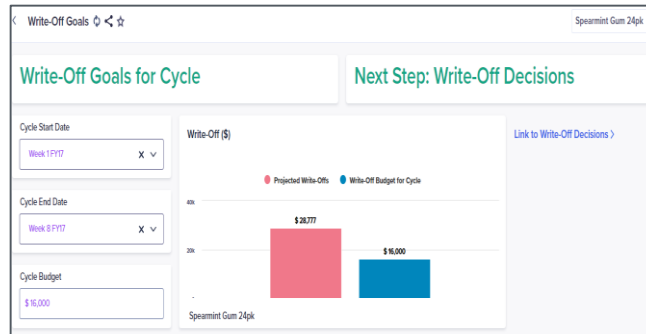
Write-Off Goals

Spearmint Gum 24pk

Write-Off Goals for Cycle

Next Step: Write-Off Decisions

Cycle Start Date

Week 1 FY17

Cycle End Date

Week 8 FY17

Cycle Budget

$ 16,000

Write-Off ($)

Projected Write-Offs

Write-Off Budget for Cycle

40k

20k

$ 28,777

$ 16,000

Spearmint Gum 24pk

Link to Write-Off Decisions ›